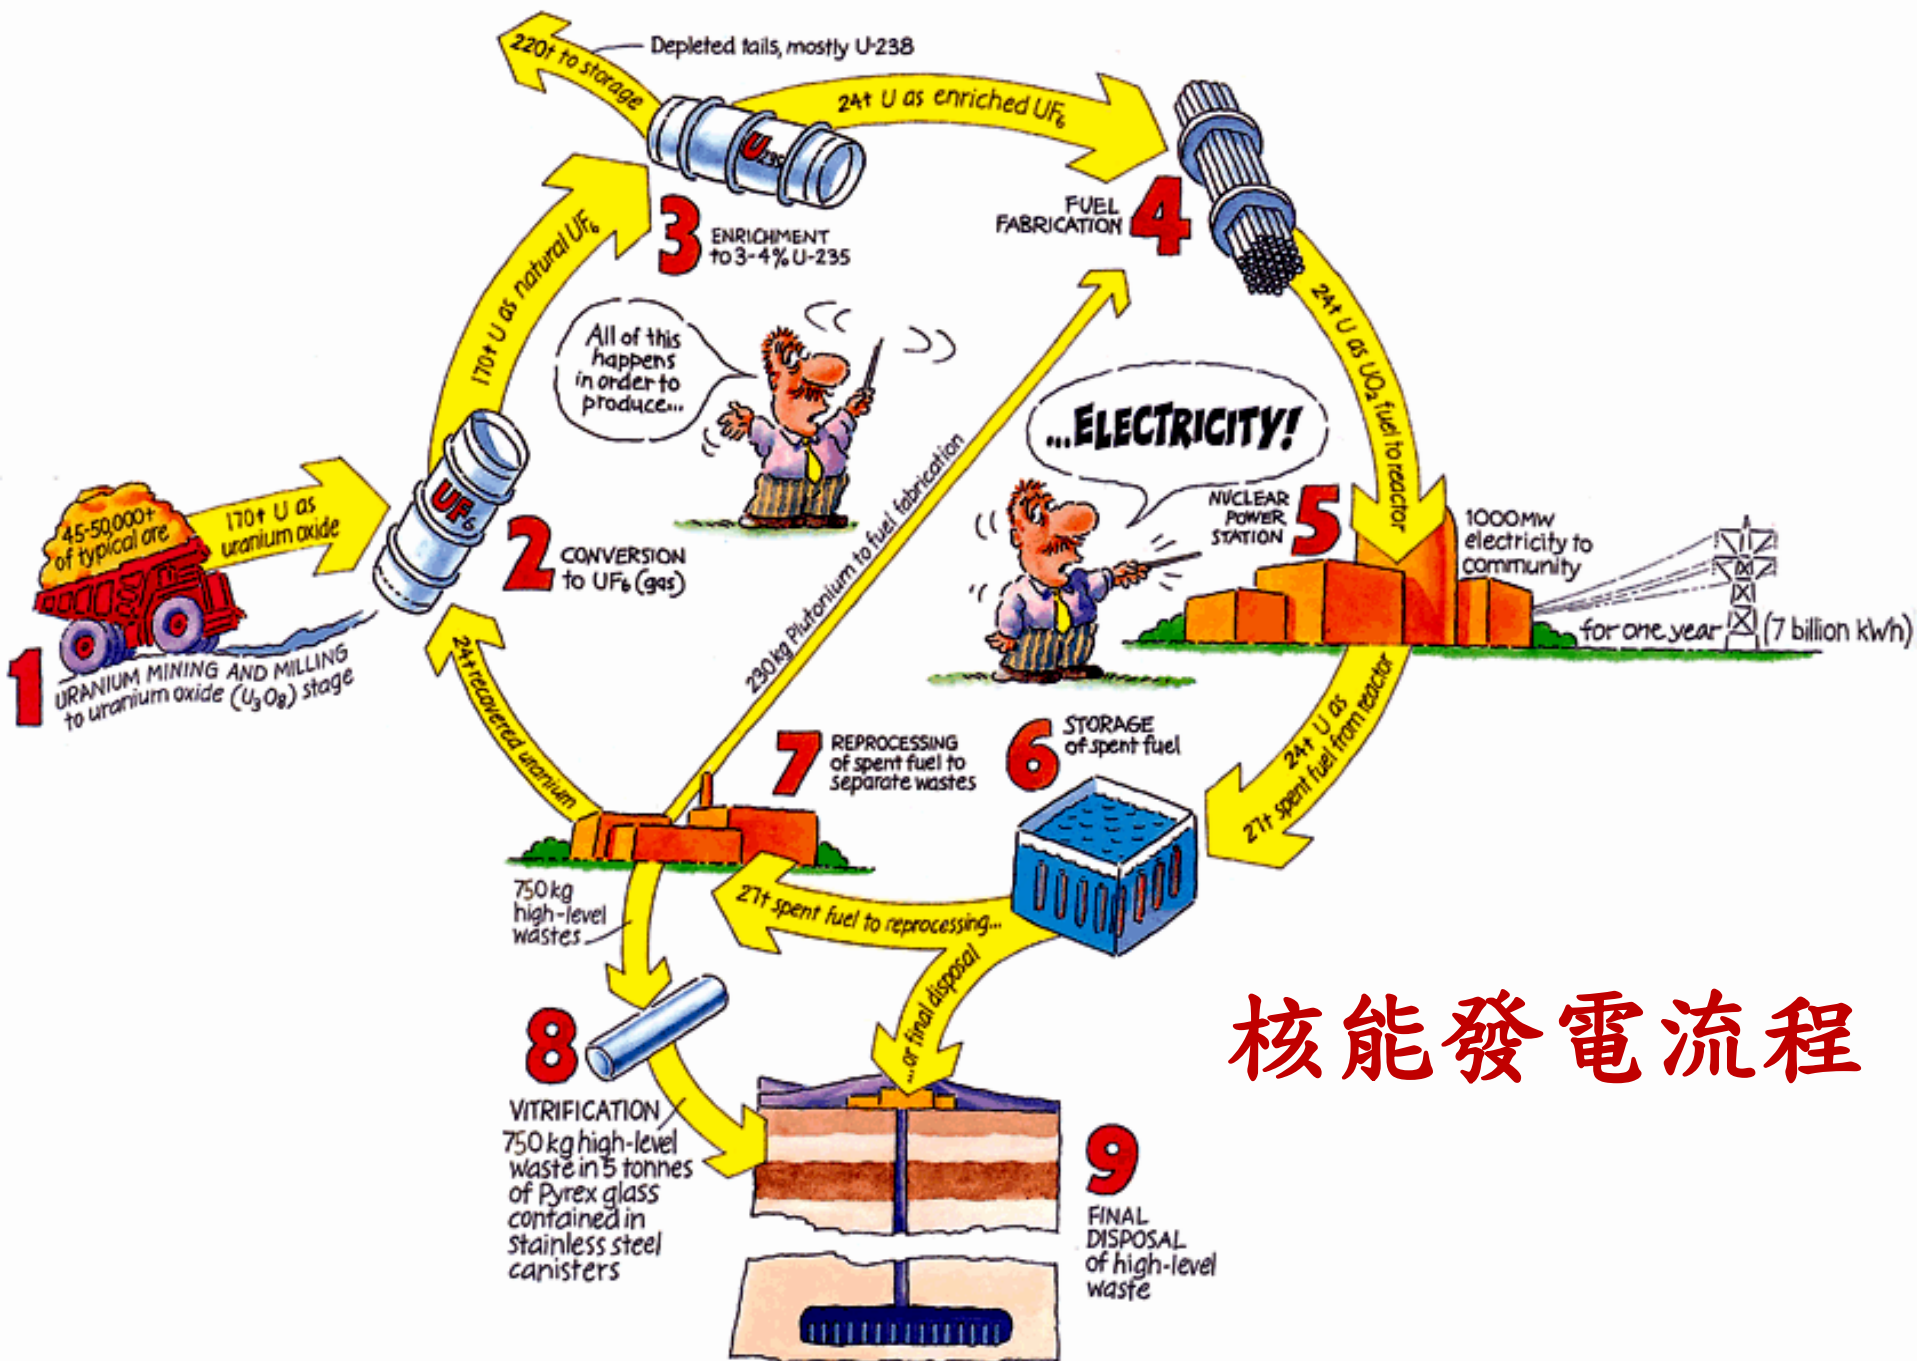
Depleted tails, mostly U-238

220t to storage

24t U as enriched $UF_6$

$U_{235}$

3 ENRICHMENT to 3-4% U-235

FUEL FABRICATION 4

170t U as natural $UF_6$

All of this happens in order to produce...

...ELECTRICITY!

24t U as $UO_2$ fuel to reactor

45-50,000t of typical ore

170t U as uranium oxide

$UF_6$

2 CONVERSION to $UF_6$ (gas)

230 kg Plutonium to fuel fabrication

NUCLEAR POWER STATION 5

1000MW electricity to community

for one year (7 billion kWh)

1 URANIUM MINING AND MILLING to uranium oxide ($U_3O_8$) stage

24t recovered uranium

7 REPROCESSING of spent fuel to separate wastes

6 STORAGE of spent fuel

24t U as 27t spent fuel from reactor

750 kg high-level wastes

27t spent fuel to reprocessing...

...or final disposal

8

VITRIFICATION 750 kg high-level waste in 5 tonnes of Pyrex glass contained in stainless steel canisters

9 FINAL DISPOSAL of high-level waste

核能發電流程